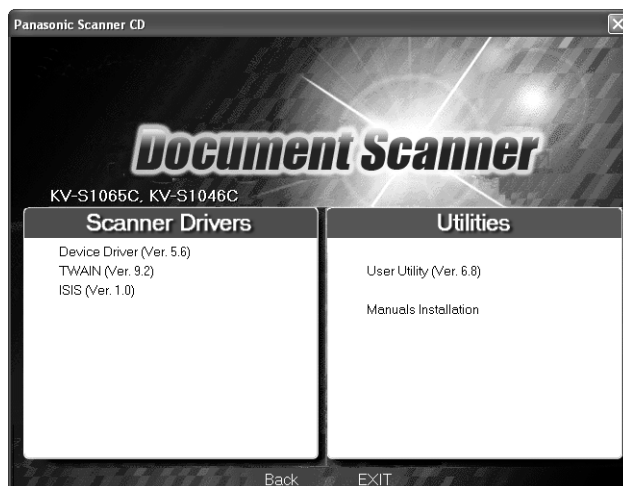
Panasonic Scanner CD

Document Scanner

KV-S1065C, KV-S1046C

Scanner Drivers

Device Driver (Ver. 5.6)
TWAIN (Ver. 9.2)
ISIS (Ver. 1.0)

Utilities

User Utility (Ver. 6.8)

Manuals Installation

Back

EXIT